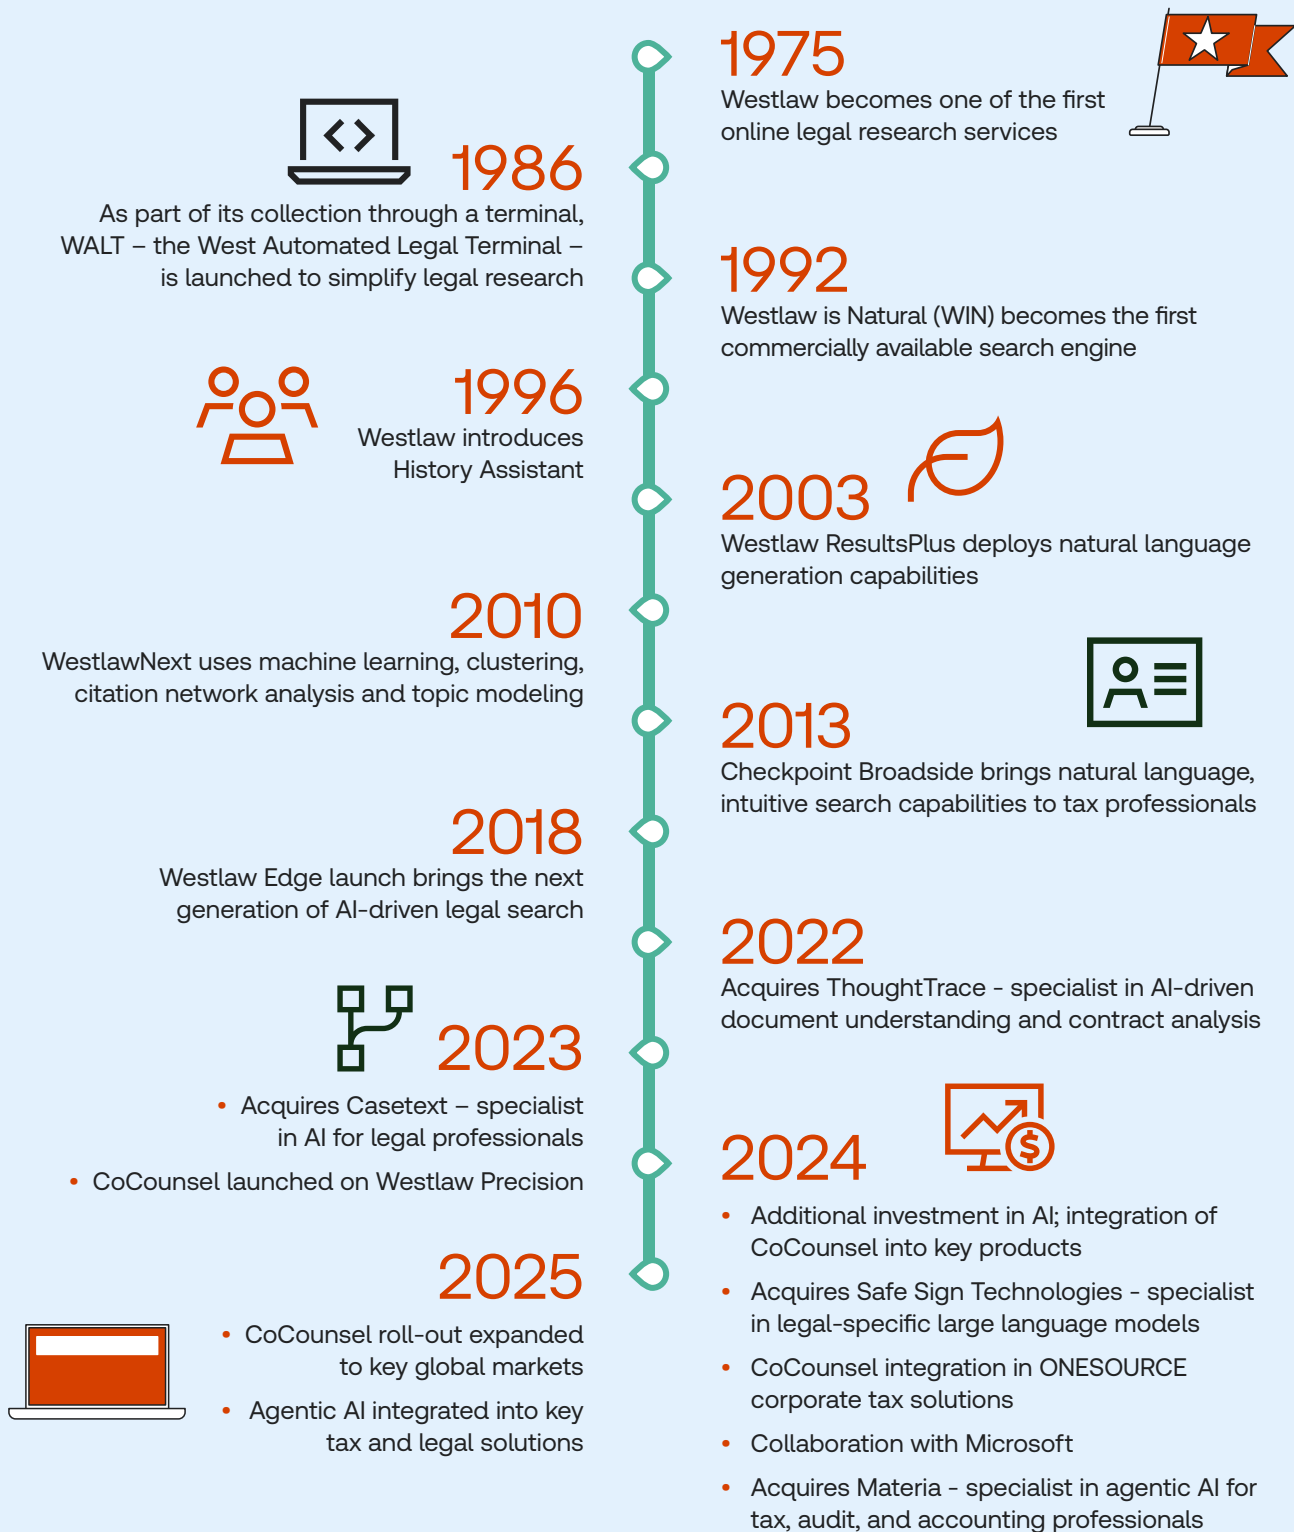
1975
Westlaw becomes one of the first online legal research services

1986
As part of its collection through a terminal, WALT – the West Automated Legal Terminal – is launched to simplify legal research

1992
Westlaw is Natural (WIN) becomes the first commercially available search engine

1996
Westlaw introduces History Assistant

2003
Westlaw ResultsPlus deploys natural language generation capabilities

2010
WestlawNext uses machine learning, clustering, citation network analysis and topic modeling

2013
Checkpoint Broadside brings natural language, intuitive search capabilities to tax professionals

2018
Westlaw Edge launch brings the next generation of AI-driven legal search

2022
Acquires ThoughtTrace - specialist in AI-driven document understanding and contract analysis

2023
• Acquires Casetext – specialist in AI for legal professionals
• CoCounsel launched on Westlaw Precision

2024
• Additional investment in AI; integration of CoCounsel into key products
• Acquires Safe Sign Technologies - specialist in legal-specific large language models
• CoCounsel integration in ONESOURCE corporate tax solutions
• Collaboration with Microsoft
• Acquires Materia - specialist in agentic AI for tax, audit, and accounting professionals

2025
• CoCounsel roll-out expanded to key global markets
• Agentic AI integrated into key tax and legal solutions